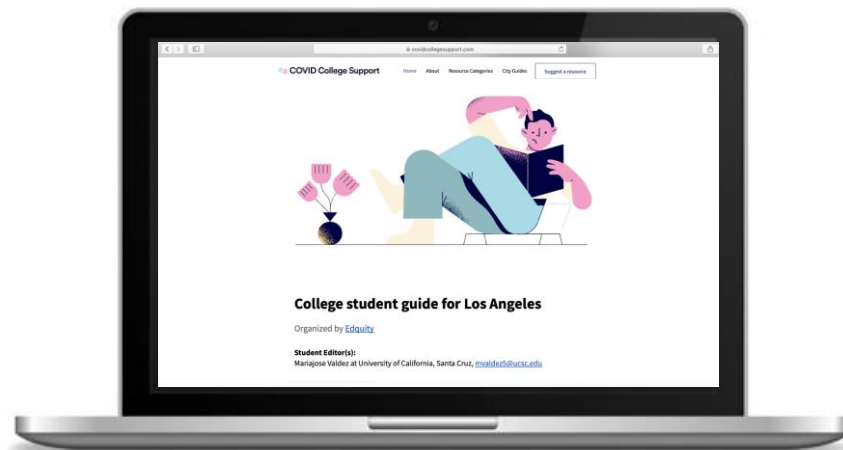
covidcollegesupport.com

COVID College Support

Home About Resource Categories City Guides Suggest a resource

College student guide for Los Angeles

Organized by Edquity

Student Editor(s):
Mariajose Valdez at University of California, Santa Cruz, mvaldez5@ucsc.edu